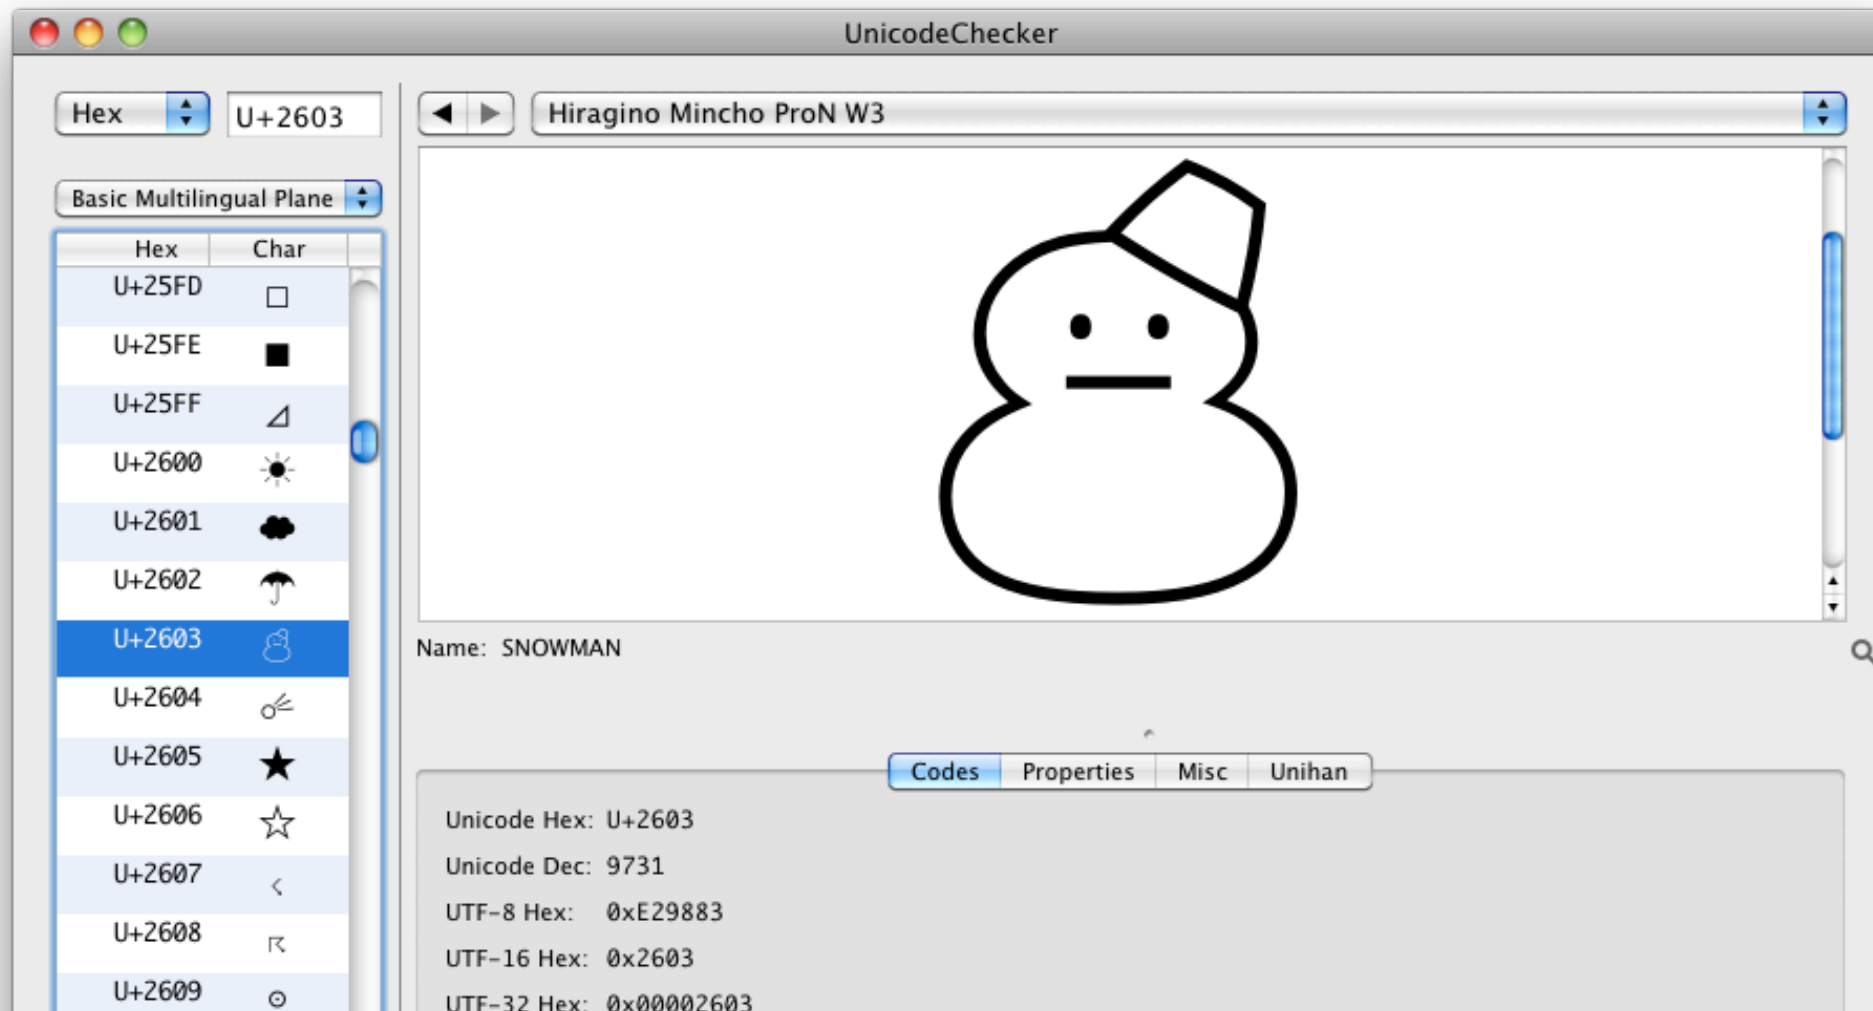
UnicodeChecker

Hex U+2603

Hiragino Mincho ProN W3

Basic Multilingual Plane

| Hex | Char |
|---|---|
| U+25FD | □ |
| U+25FE | ■ |
| U+25FF | ◿ |
| U+2600 | ☀ |
| U+2601 | ☁ |
| U+2602 | ☂ |
| U+2603 | ☃ |
| U+2604 | ☄ |
| U+2605 | ★ |
| U+2606 | ☆ |
| U+2607 | ☇ |
| U+2608 | ☈ |
| U+2609 | ☉ |

Name: SNOWMAN

Codes Properties Misc Unihan

Unicode Hex: U+2603
Unicode Dec: 9731
UTF-8 Hex: 0xE29883
UTF-16 Hex: 0x2603
UTF-32 Hex: 0x00002603